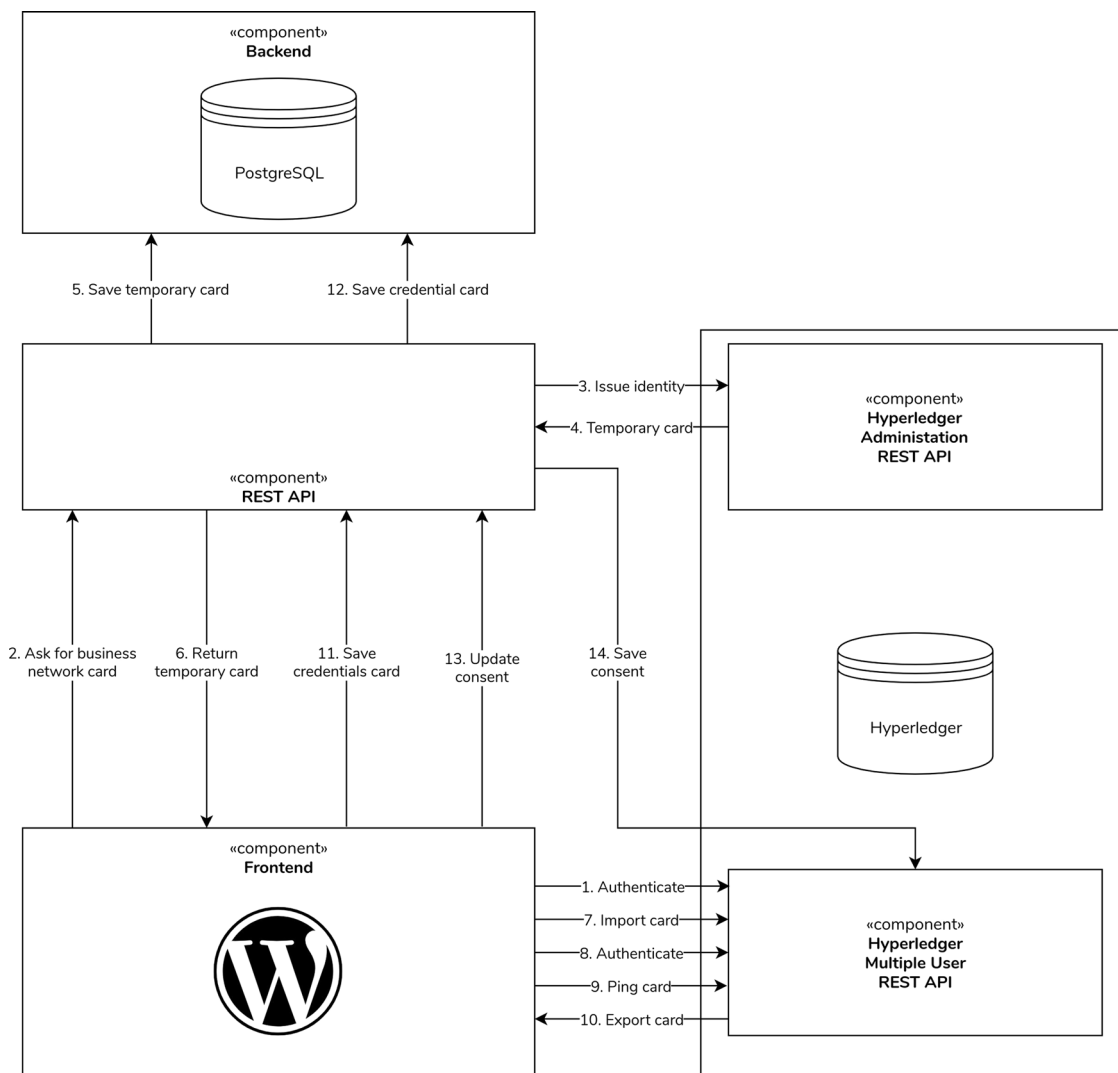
«component»
**Backend**

PostgreSQL

5. Save temporary card

12. Save credential card

3. Issue identity

4. Temporary card

«component»
**Hyperledger Administation REST API**

«component»
**REST API**

2. Ask for business network card

6. Return temporary card

11. Save credentials card

13. Update consent

14. Save consent

Hyperledger

«component»
**Frontend**

1. Authenticate

7. Import card

8. Authenticate

9. Ping card

10. Export card

«component»
**Hyperledger Multiple User REST API**